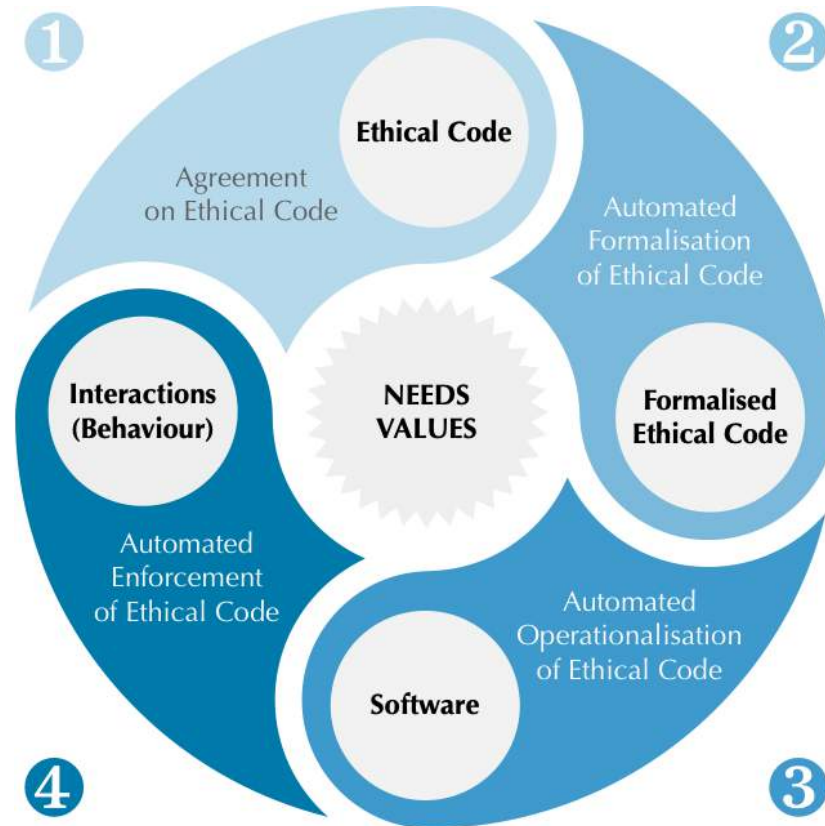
1

2

Ethical Code

Agreement on Ethical Code

Automated Formalisation of Ethical Code

Interactions (Behaviour)

NEEDS VALUES

Formalised Ethical Code

Automated Enforcement of Ethical Code

Automated Operationalisation of Ethical Code

Software

4

3